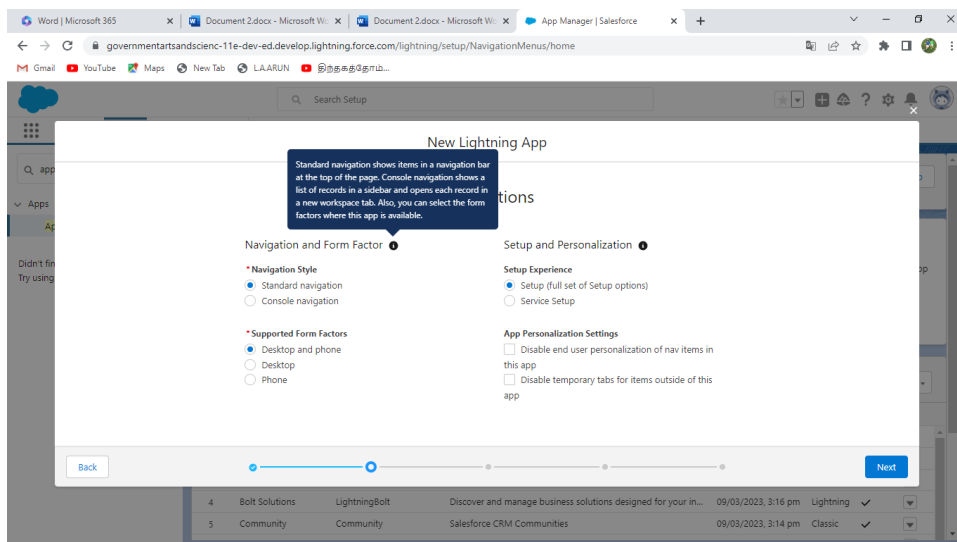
Word | Microsoft 365 ×
Document 2.docx - Microsoft W ×
Document 2.docx - Microsoft W ×
App Manager | Salesforce ×
+

governmentartsandscienc-11e-dev-ed.develop.lightning.force.com/lightning/setup/NavigationMenus/home

Gmail YouTube Maps New Tab L.A.ARUN திறந்தகத்தோம...

Search Setup

app

Apps

Ap

Didn't fin
Try using

New Lightning App

Standard navigation shows items in a navigation bar at the top of the page. Console navigation shows a list of records in a sidebar and opens each record in a new workspace tab. Also, you can select the form factors where this app is available.

tions

Navigation and Form Factor

Setup and Personalization

* Navigation Style
Standard navigation
Console navigation

Setup Experience
Setup (full set of Setup options)
Service Setup

* Supported Form Factors
Desktop and phone
Desktop
Phone

App Personalization Settings
Disable end user personalization of nav items in this app
Disable temporary tabs for items outside of this app

Back

Next

| 4 | Bolt Solutions | LightningBolt | Discover and manage business solutions designed for your in... | 09/03/2023, 3:16 pm | Lightning | ✓ |
|---|---|---|---|---|---|---|
| 5 | Community | Community | Salesforce CRM Communities | 09/03/2023, 3:14 pm | Classic | ✓ |